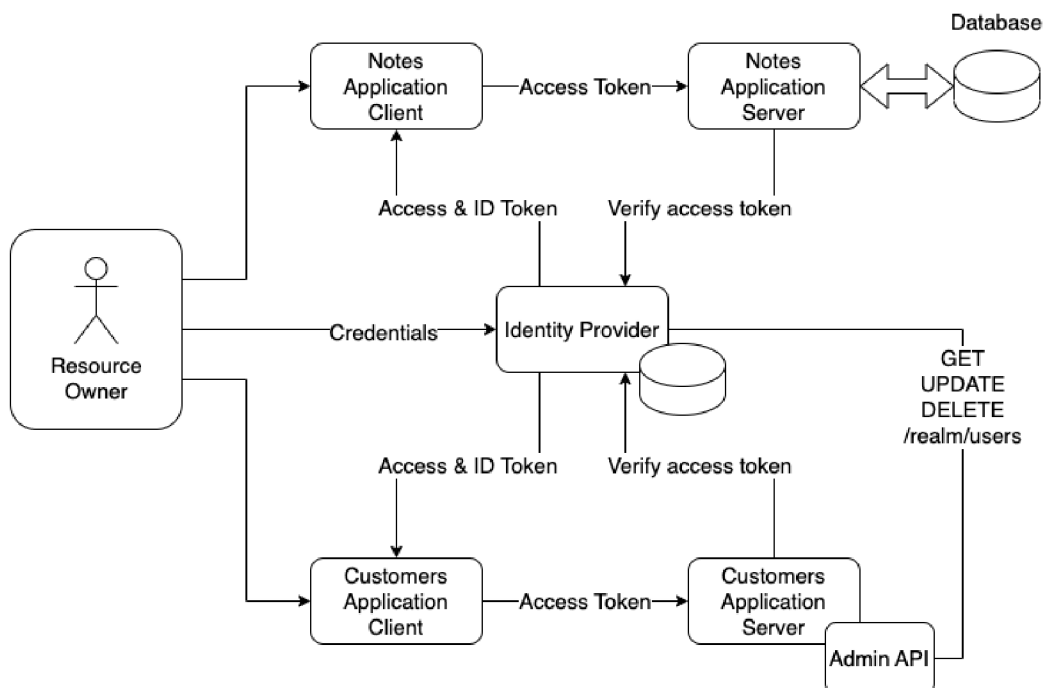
Database

Notes Application Client

Access Token

Notes Application Server

Access & ID Token

Verify access token

Resource Owner

Credentials

Identity Provider

GET UPDATE DELETE /realm/users

Access & ID Token

Verify access token

Customers Application Client

Access Token

Customers Application Server

Admin API